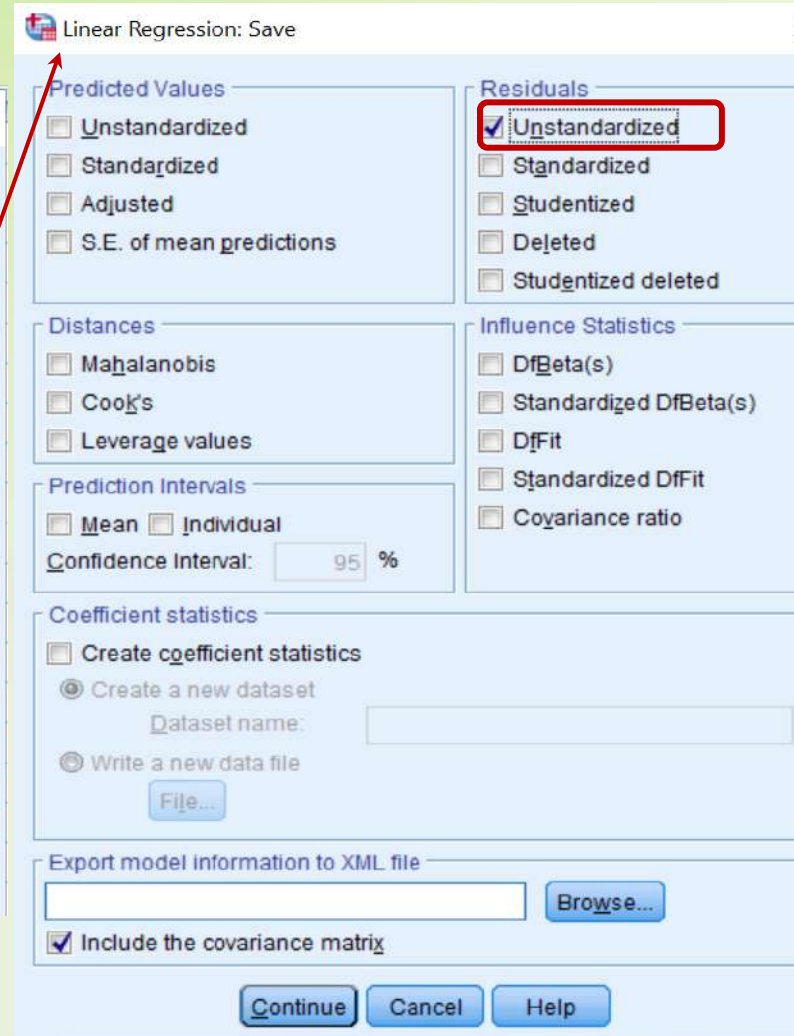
Linear Regression: Save

Predicted Values
Unstandardized
Standardized
Adjusted
S.E. of mean predictions

Residuals
Unstandardized
Standardized
Studentized
Deleted
Studentized deleted

Distances
Mahalanobis
Cook's
Leverage values

Influence Statistics
DfBeta(s)
Standardized DfBeta(s)
DfFit
Standardized DfFit
Covariance ratio

Prediction Intervals
Mean Individual
Confidence Interval: 95 %

Coefficient statistics
Create coefficient statistics
Create a new dataset
Dataset name:
Write a new data file
File...

Export model information to XML file
Browse...
Include the covariance matrix

Continue Cancel Help